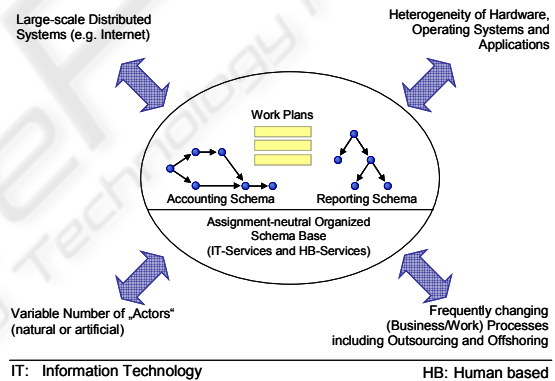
Large-scale Distributed Systems (e.g. Internet)

Heterogeneity of Hardware, Operating Systems and Applications

Work Plans

Accounting Schema

Reporting Schema

Assignment-neutral Organized Schema Base (IT-Services and HB-Services)

Variable Number of „Actors" (natural or artificial)

Frequently changing (Business/Work) Processes including Outsourcing and Offshoring

IT: Information Technology

HB: Human based